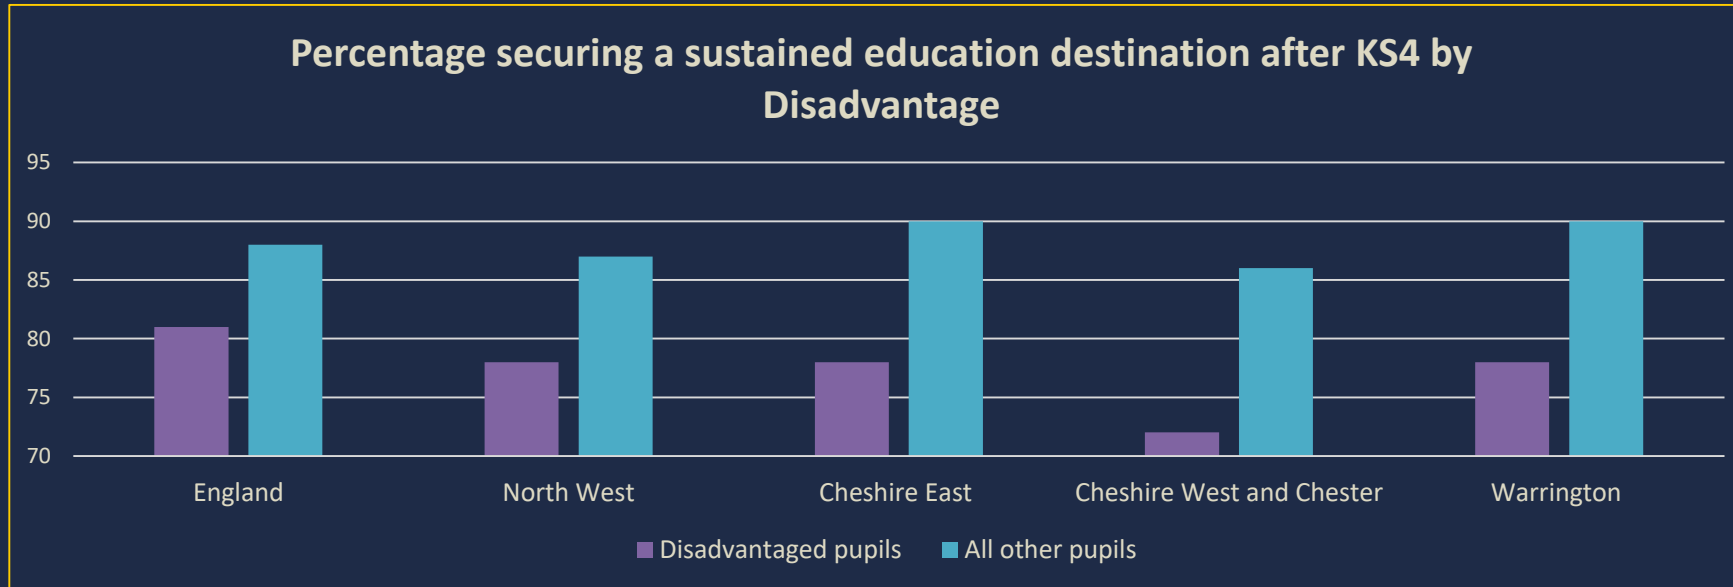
Percentage securing a sustained education destination after KS4 by Disadvantage

95
90
85
80
75
70

England
North West
Cheshire East
Cheshire West and Chester
Warrington

Disadvantaged pupils
All other pupils